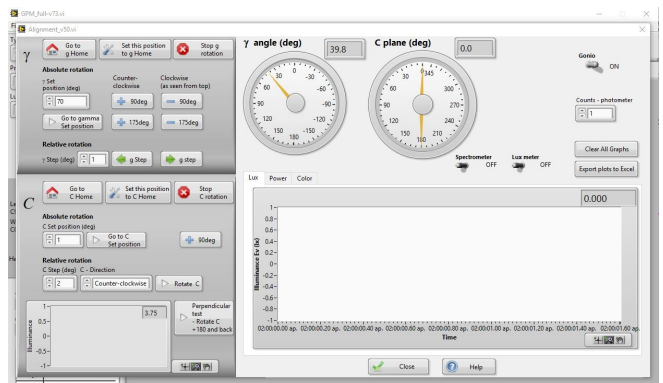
GPM_full-v73.vi

Alignement_v50.vi

γ

Go to g Home

Set this position to g Home

Stop g rotation

Absolute rotation

γ Set position (deg)

70

Go to gamma Set position

Counter-clockwise

Clockwise (as seen from top)

90deg

— 90deg

175deg

— 175deg

Relative rotation

γ Step (deg) 1

g Step

g step

γ angle (deg)

39.8

C plane (deg)

0.0

Gonio

ON

Counts - photometer

1

Clear All Graphs

Export plots to Excel

Spectrometer OFF

Lux meter OFF

Lux Power Color

0.000

C

Go to C Home

Set this position to C Home

Stop C rotation

Absolute rotation

C Set position (deg)

1

Go to C Set position

90deg

Relative rotation

C Step (deg) C - Direction

2

Counter-clockwise

Rotate C

3.75

Perpendicular test - Rotate C +180 and back

Illuminance

1- 0.5- 0- -0.5- -1-

Illuminance Ev (lx)

1- 0.8- 0.6- 0.4- 0.2- 0- -0.2- -0.4- -0.6- -0.8- -1-

02:00:00.00 ap. 02:00:00.20 ap. 02:00:00.40 ap. 02:00:00.60 ap. 02:00:00.80 ap. 02:00:01.00 ap. 02:00:01.20 ap. 02:00:01.40 ap. 02:00:01.60 ap.

Time

Close

Help